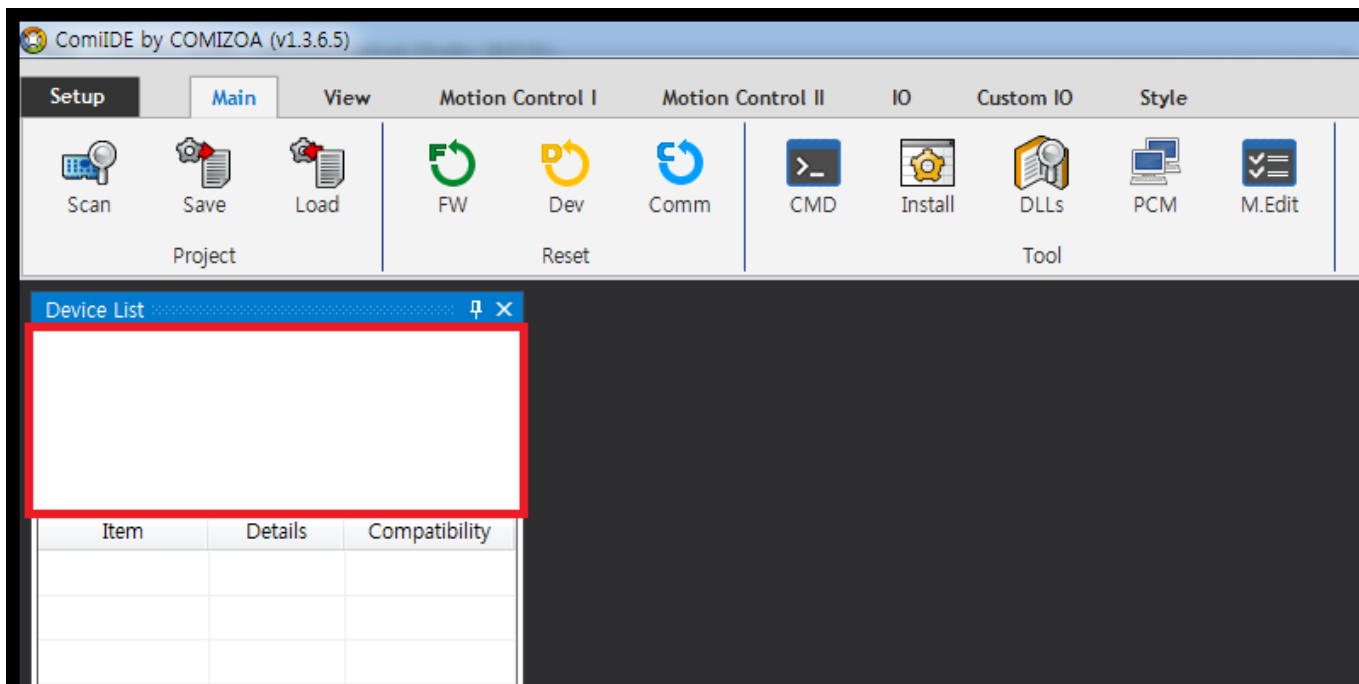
ComiIDE by COMIZOA (v1.3.6.5)

Setup
Main
View
Motion Control I
Motion Control II
IO
Custom IO
Style

Scan
Save
Load
Project

FW
Dev
Comm
Reset

CMD
Install
DLLs
PCM
M.Edit
Tool

Device List

| Item | Details | Compatibility |
|---|---|---|
| | | |
| | | |
| | | |